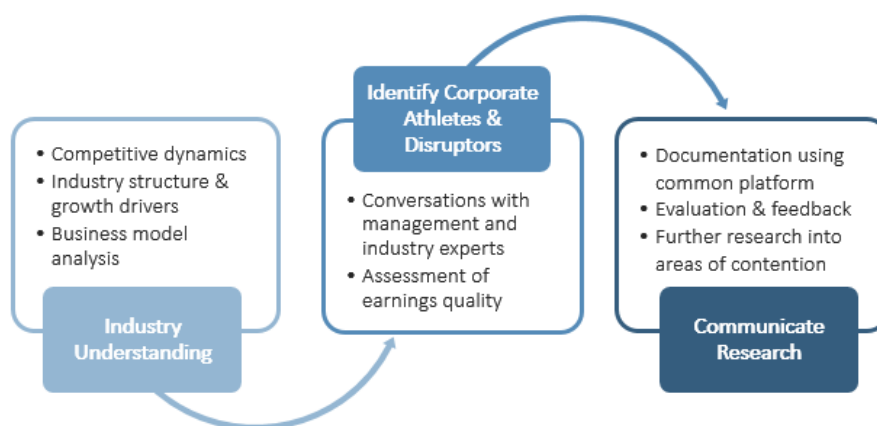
• Competitive dynamics
• Industry structure & growth drivers
• Business model analysis

Industry Understanding

Identify Corporate Athletes & Disruptors

• Conversations with management and industry experts
• Assessment of earnings quality

• Documentation using common platform
• Evaluation & feedback
• Further research into areas of contention

Communicate Research